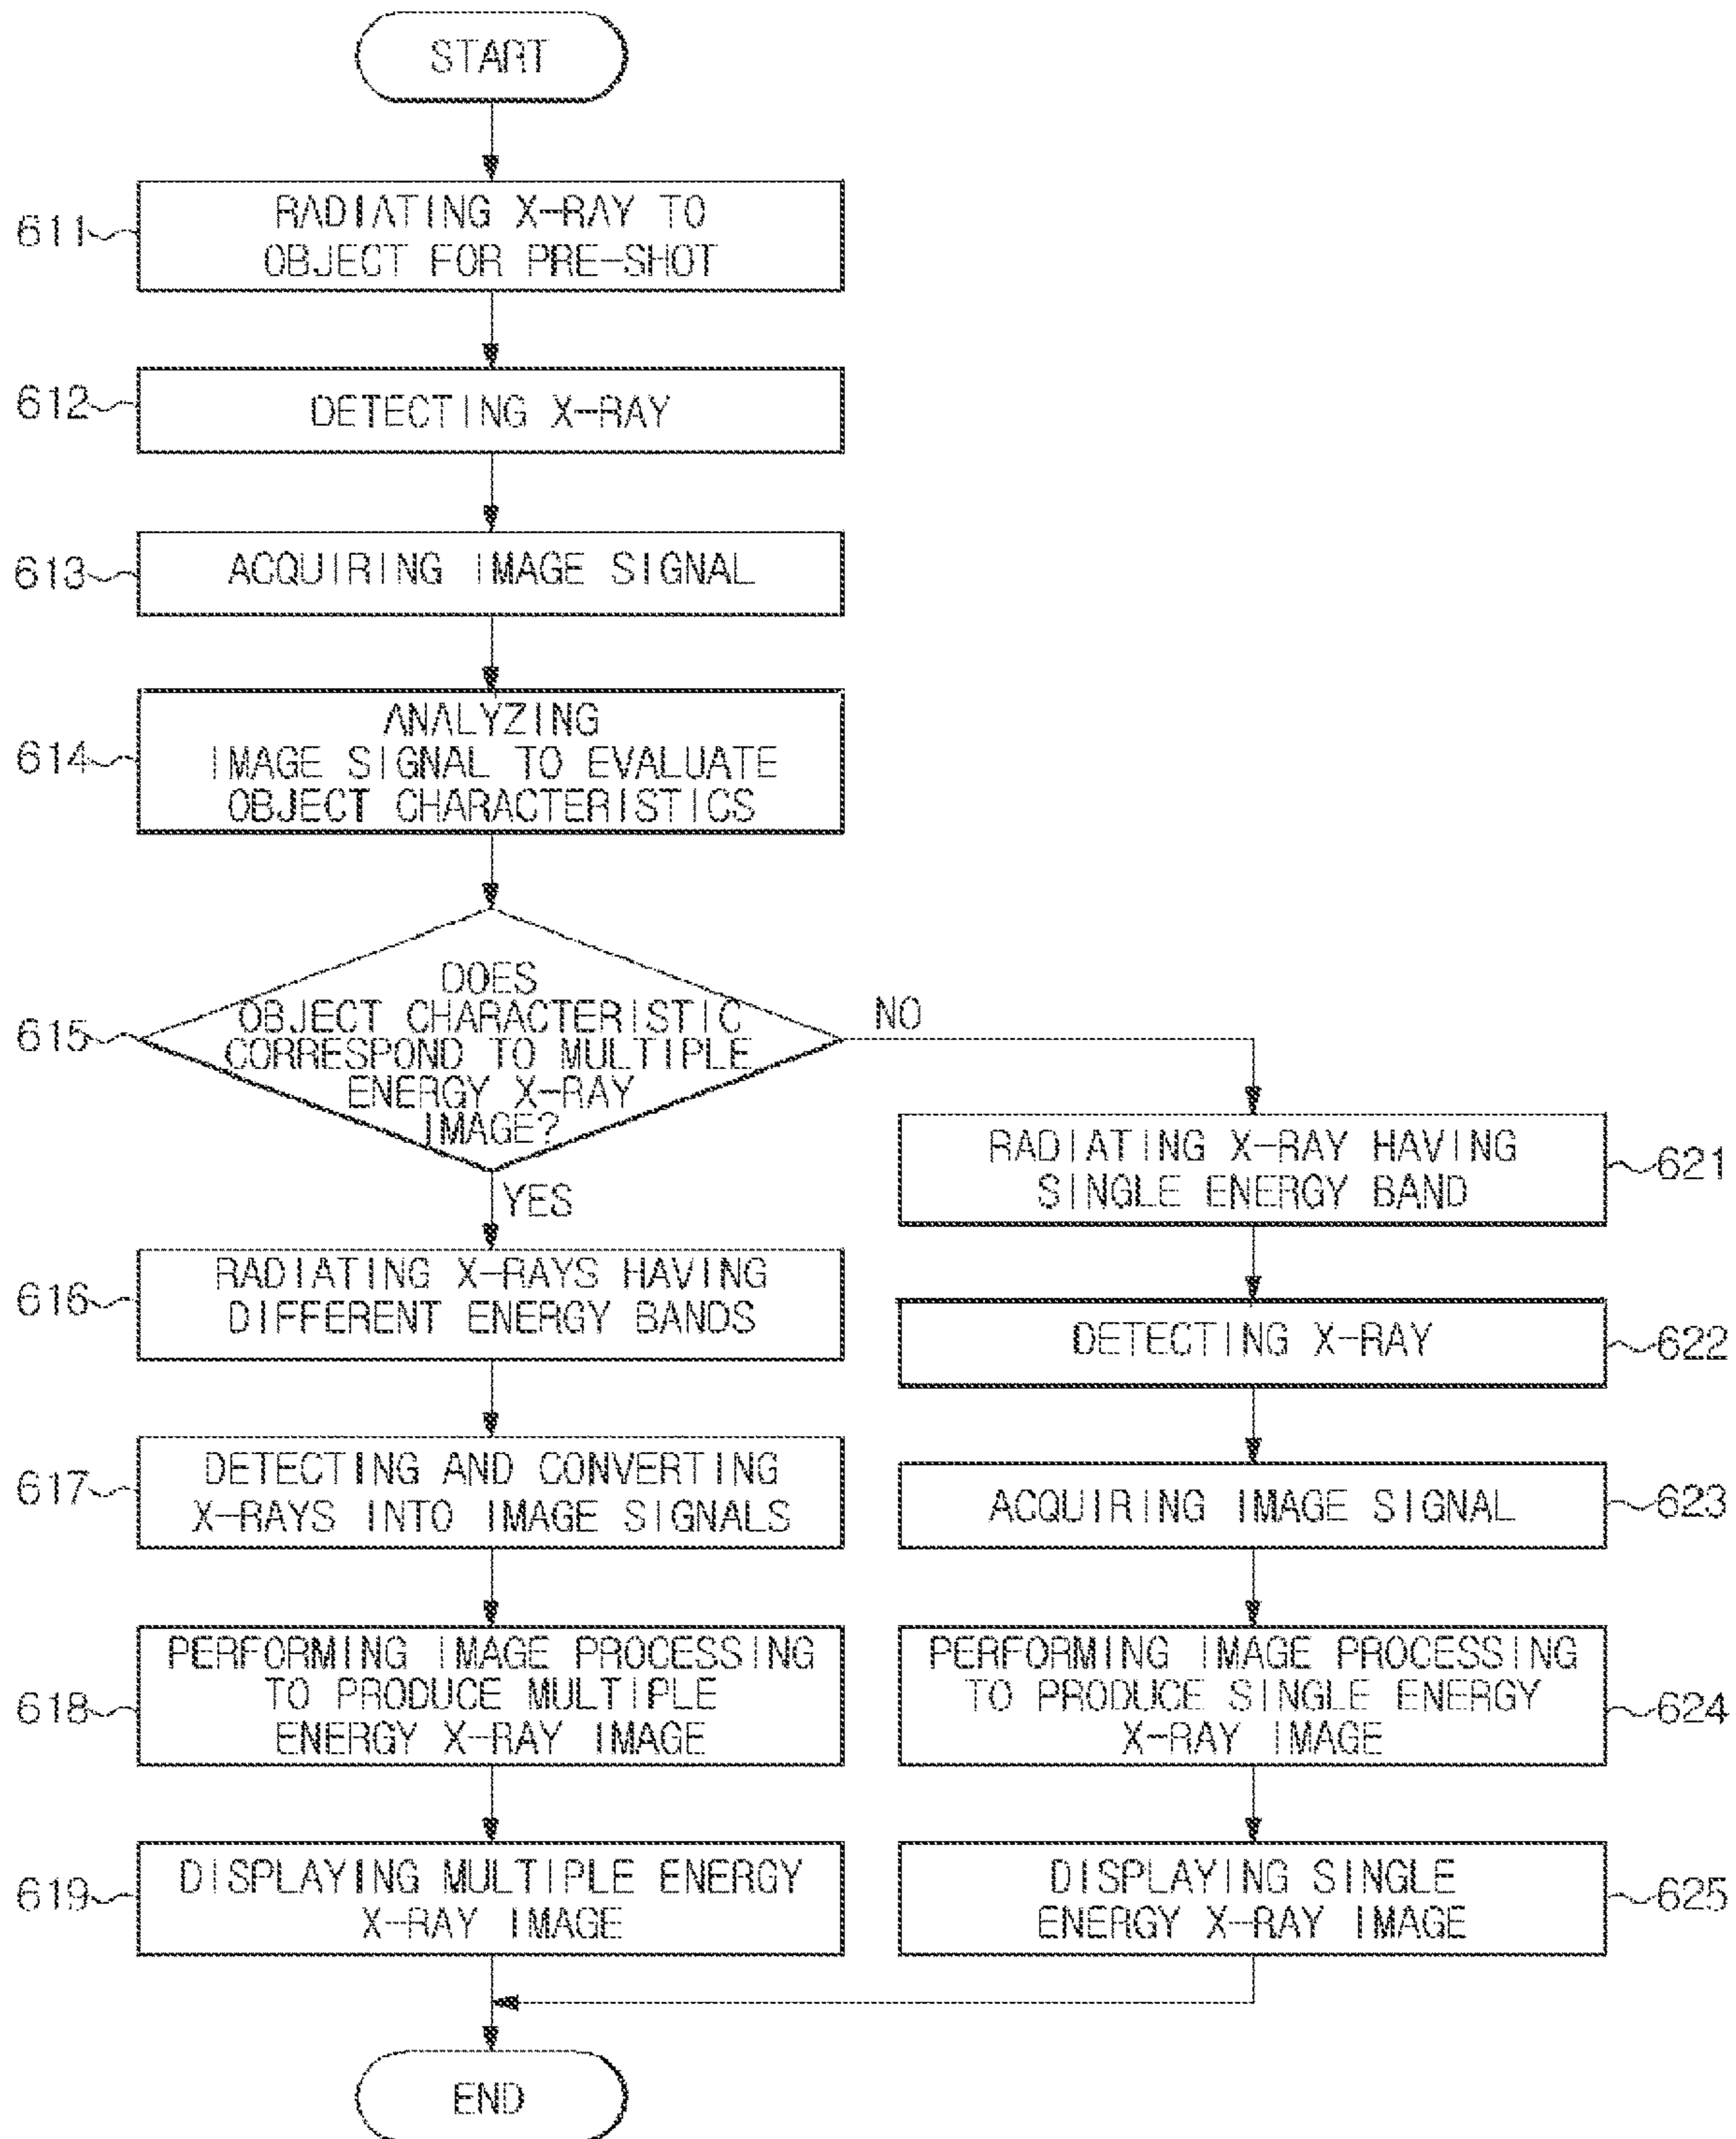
START

611 RADIATING X-RAY TO OBJECT FOR PRE-SHOT

612 DETECTING X-RAY

613 ACQUIRING IMAGE SIGNAL

614 ANALYZING IMAGE SIGNAL TO EVALUATE OBJECT CHARACTERISTICS

615 DOES OBJECT CHARACTERISTIC CORRESPOND TO MULTIPLE ENERGY X-RAY IMAGE?

NO

YES

616 RADIATING X-RAYS HAVING DIFFERENT ENERGY BANDS

617 DETECTING AND CONVERTING X-RAYS INTO IMAGE SIGNALS

618 PERFORMING IMAGE PROCESSING TO PRODUCE MULTIPLE ENERGY X-RAY IMAGE

619 DISPLAYING MULTIPLE ENERGY X-RAY IMAGE

621 RADIATING X-RAY HAVING SINGLE ENERGY BAND

622 DETECTING X-RAY

623 ACQUIRING IMAGE SIGNAL

624 PERFORMING IMAGE PROCESSING TO PRODUCE SINGLE ENERGY X-RAY IMAGE

625 DISPLAYING SINGLE ENERGY X-RAY IMAGE

END